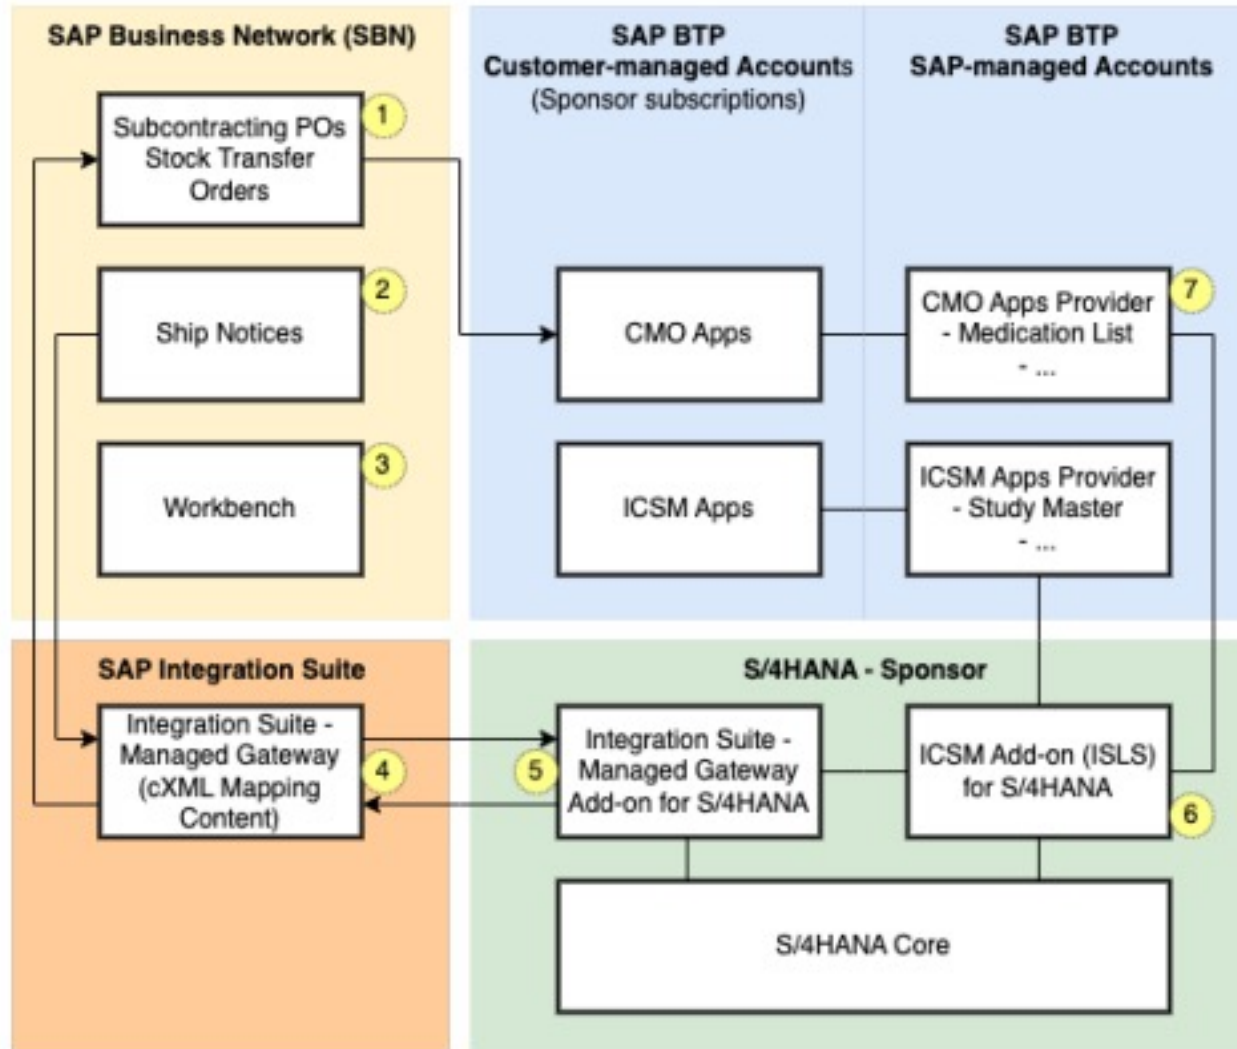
SAP Business Network (SBN)

Subcontracting POs Stock Transfer Orders
1

Ship Notices
2

Workbench
3

SAP BTP
Customer-managed Accounts
(Sponsor subscriptions)

CMO Apps

ICSM Apps

SAP BTP
SAP-managed Accounts

CMO Apps Provider
- Medication List
- ...
7

ICSM Apps Provider
- Study Master
- ...

SAP Integration Suite

Integration Suite - Managed Gateway (cXML Mapping Content)
4

S/4HANA - Sponsor

Integration Suite - Managed Gateway Add-on for S/4HANA
5

ICSM Add-on (ISLS) for S/4HANA
6

S/4HANA Core